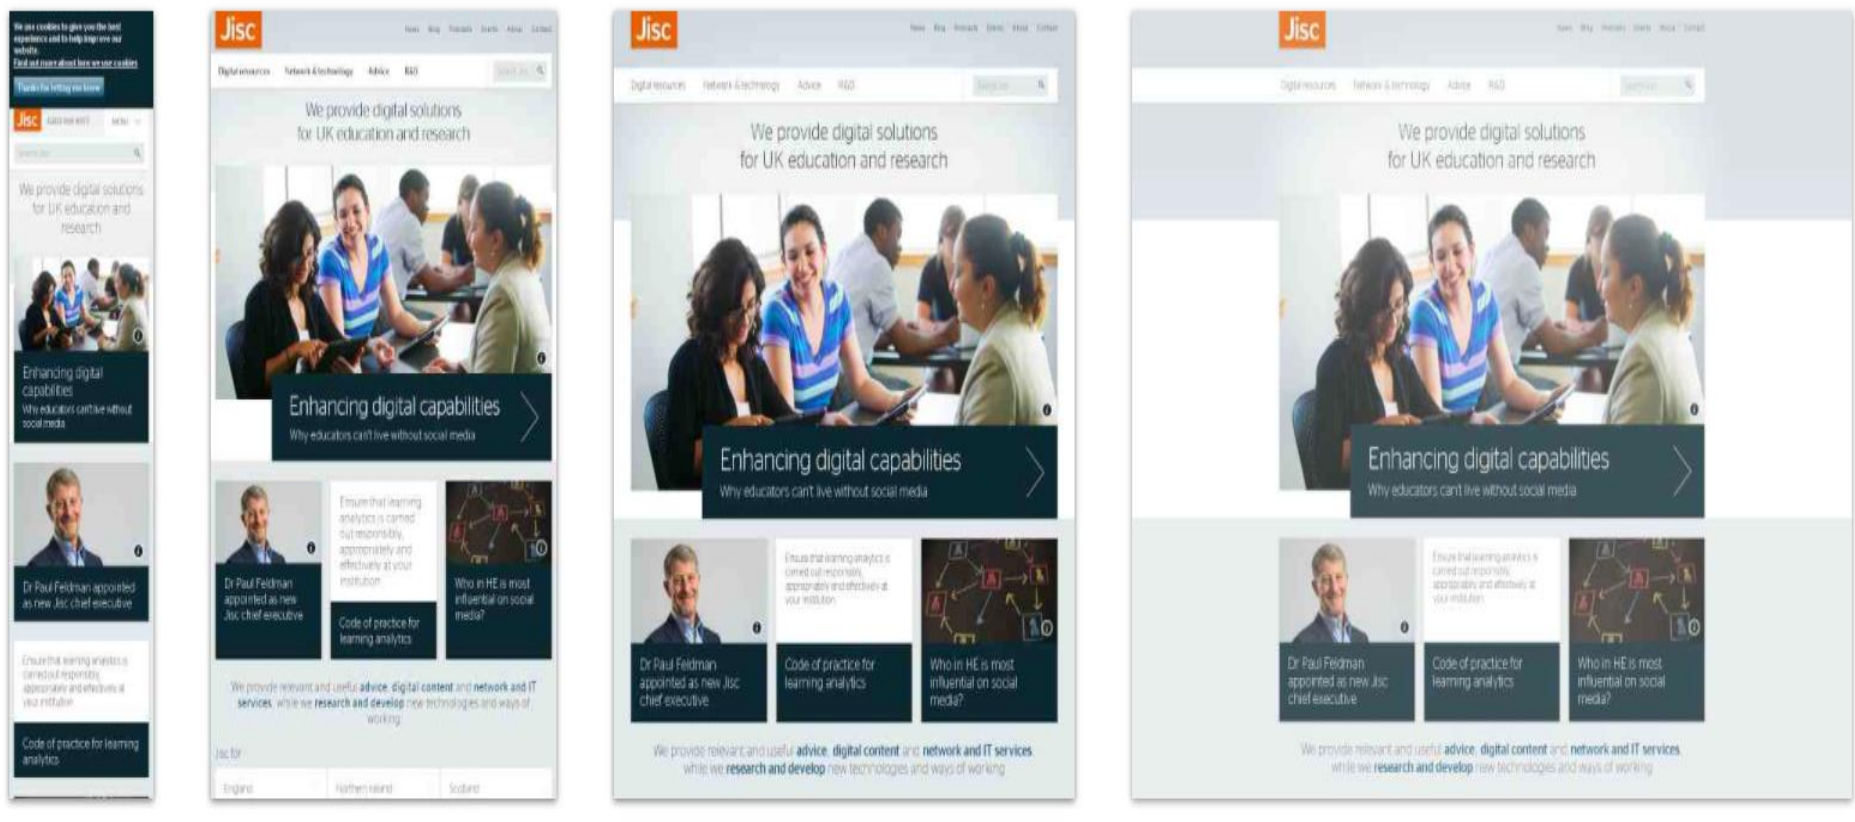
We use cookies to give you the best experience and to help improve our website.
Find out more about how we use cookies
Thanks for letting me know

Jisc
MENU

We provide digital solutions for UK education and research

Enhancing digital capabilities
Why educators can't live without social media

Dr Paul Feldman appointed as new Jisc chief executive

Ensure that learning analytics is carried out responsibly, appropriately and effectively at your institution

Code of practice for learning analytics

Jisc
News Blog Podcasts Events About Contact
Digital resources Network & technology Advice R&D

We provide digital solutions for UK education and research

Enhancing digital capabilities
Why educators can't live without social media

Dr Paul Feldman appointed as new Jisc chief executive

Ensure that learning analytics is carried out responsibly, appropriately and effectively at your institution

Code of practice for learning analytics

Who in HE is most influential on social media?

We provide relevant and useful advice, digital content and network and IT services, while we research and develop new technologies and ways of working

Jisc for
England Northern Ireland Scotland

Jisc
News Blog Podcasts Events About Contact
Digital resources Network & technology Advice R&D

We provide digital solutions for UK education and research

Enhancing digital capabilities
Why educators can't live without social media

Dr Paul Feldman appointed as new Jisc chief executive

Ensure that learning analytics is carried out responsibly, appropriately and effectively at your institution

Code of practice for learning analytics

Who in HE is most influential on social media?

We provide relevant and useful advice, digital content and network and IT services while we research and develop new technologies and ways of working

Jisc
News Blog Podcasts Events About Contact
Digital resources Network & technology Advice R&D

We provide digital solutions for UK education and research

Enhancing digital capabilities
Why educators can't live without social media

Dr Paul Feldman appointed as new Jisc chief executive

Ensure that learning analytics is carried out responsibly, appropriately and effectively at your institution

Code of practice for learning analytics

Who in HE is most influential on social media?

We provide relevant and useful advice, digital content and network and IT services while we research and develop new technologies and ways of working